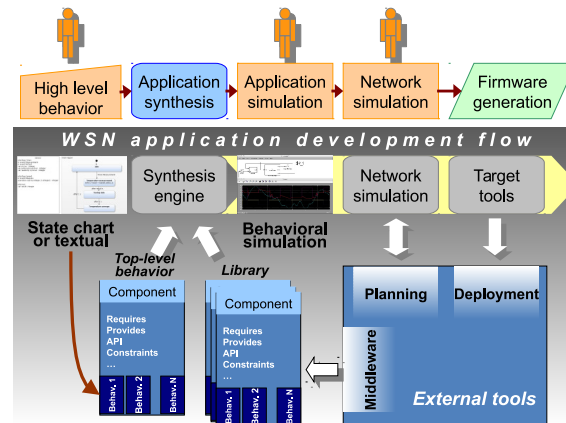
High level behavior

Application synthesis

Application simulation

Network simulation

Firmware generation

WSN application development flow

Synthesis engine

Network simulation

Target tools

State chart or textual

Behavioral simulation

Top-level behavior

Library

Component

Requires
Provides
API
Constraints
...

Behav. 1
Behav. 2
Behav. N

Component

Requires
Provides
API
Constraints
...

Behav. 1
Behav. 2
Behav. N

Planning

Deployment

Middleware

External tools